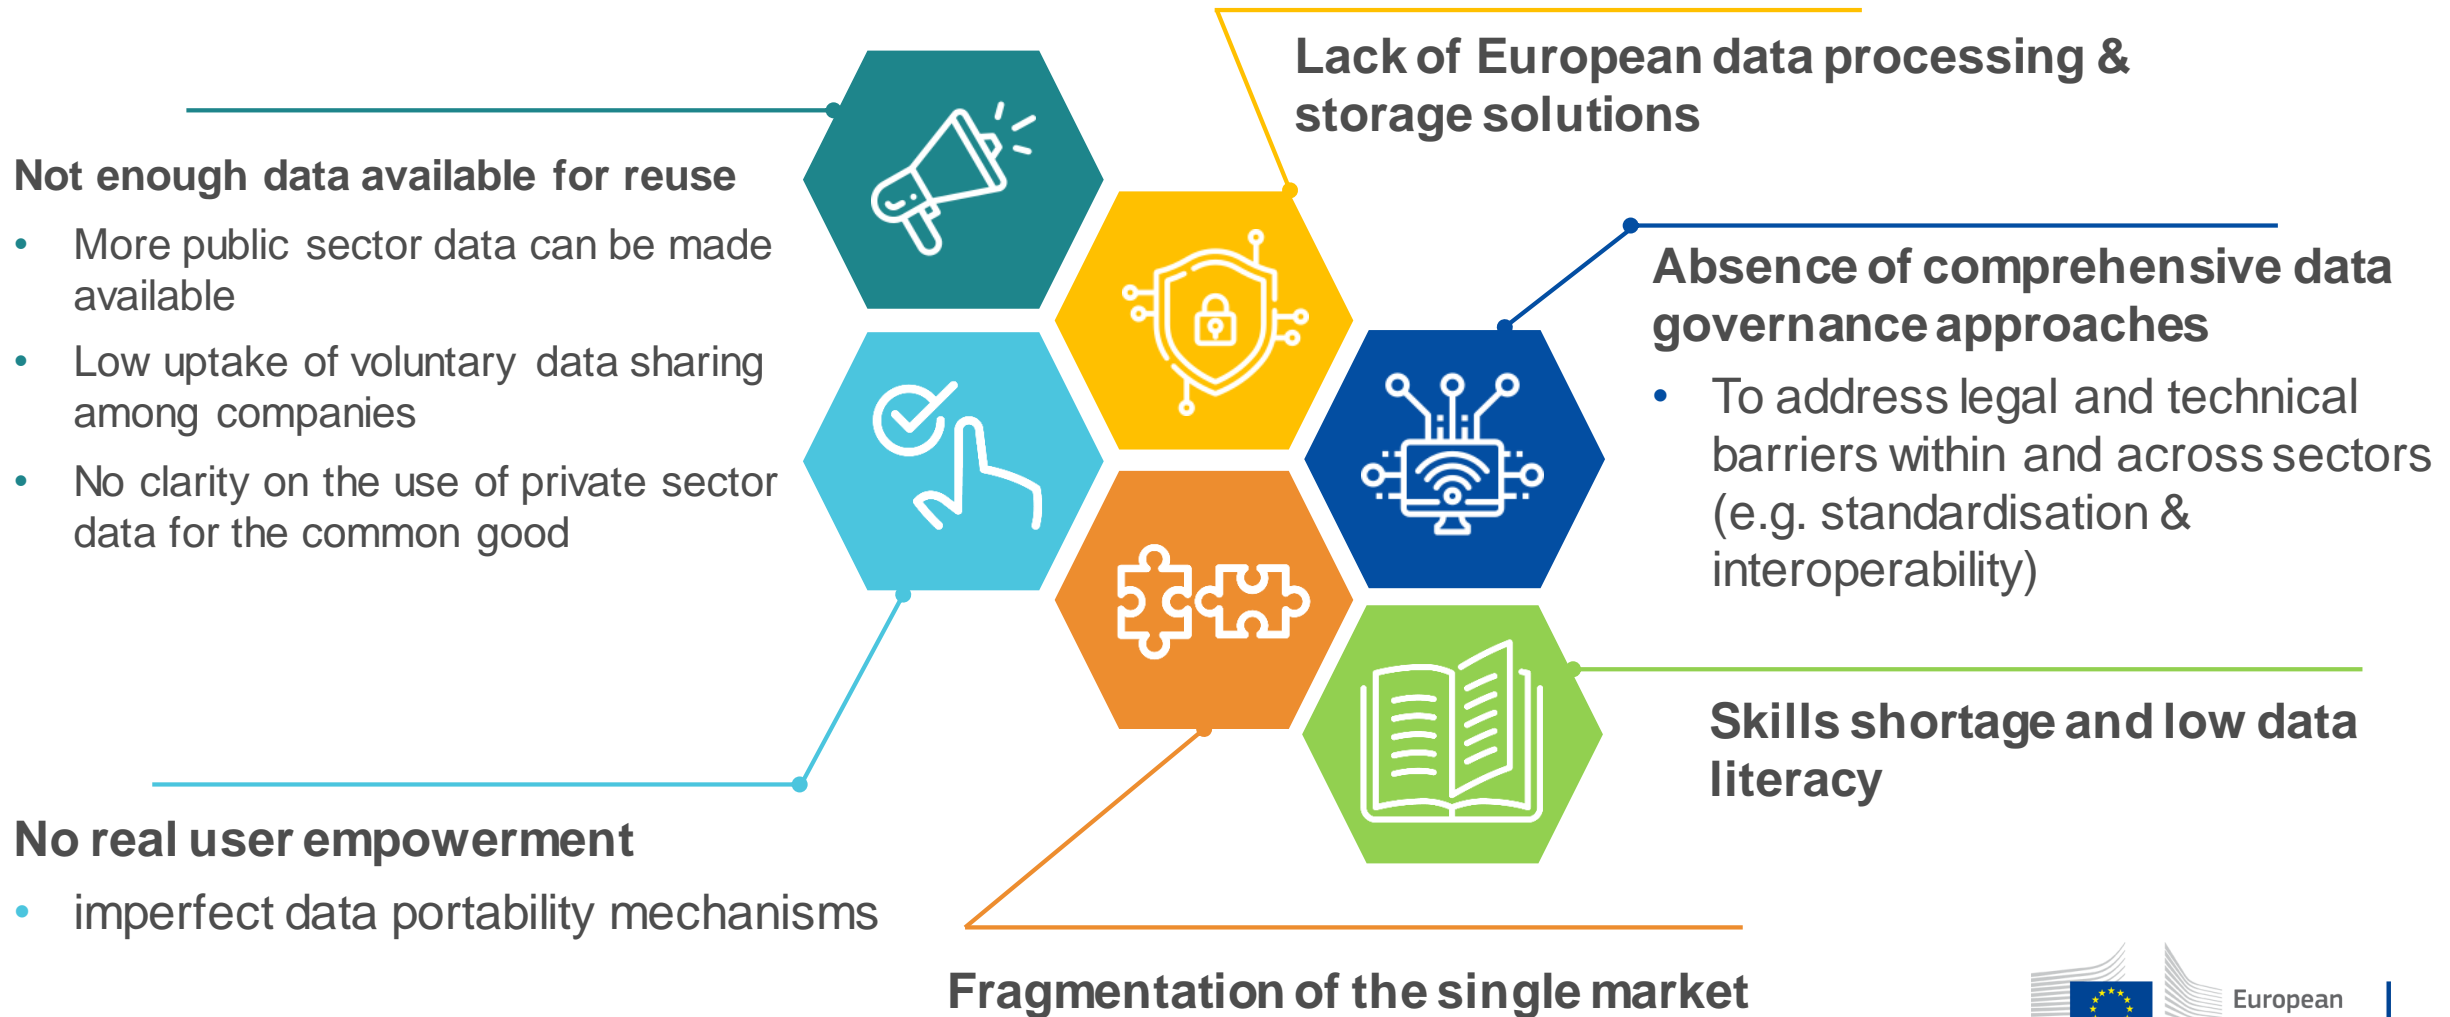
Not enough data available for reuse

- More public sector data can be made available
- Low uptake of voluntary data sharing among companies
- No clarity on the use of private sector data for the common good

Lack of European data processing & storage solutions

Absence of comprehensive data governance approaches

- To address legal and technical barriers within and across sectors (e.g. standardisation & interoperability)

Skills shortage and low data literacy

No real user empowerment

- imperfect data portability mechanisms

Fragmentation of the single market

European